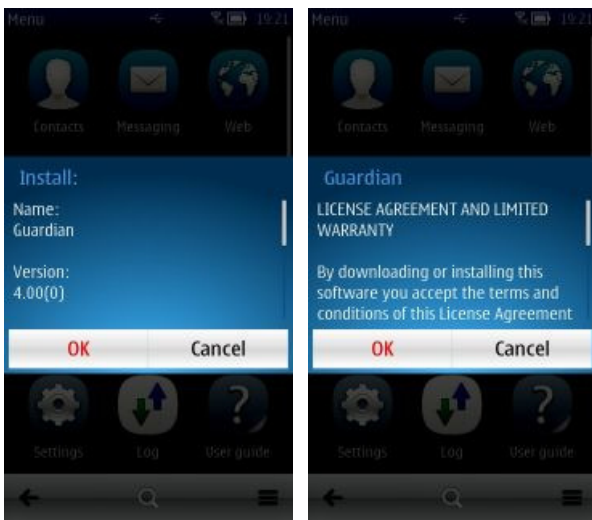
Menu 19:21

Contacts Messaging Web

Install:

Name:
Guardian

Version:
4.00(0)

OK Cancel

Settings Log User guide

Menu 19:21

Contacts Messaging Web

Guardian

LICENSE AGREEMENT AND LIMITED WARRANTY

By downloading or installing this software you accept the terms and conditions of this License Agreement

OK Cancel

Settings Log User guide